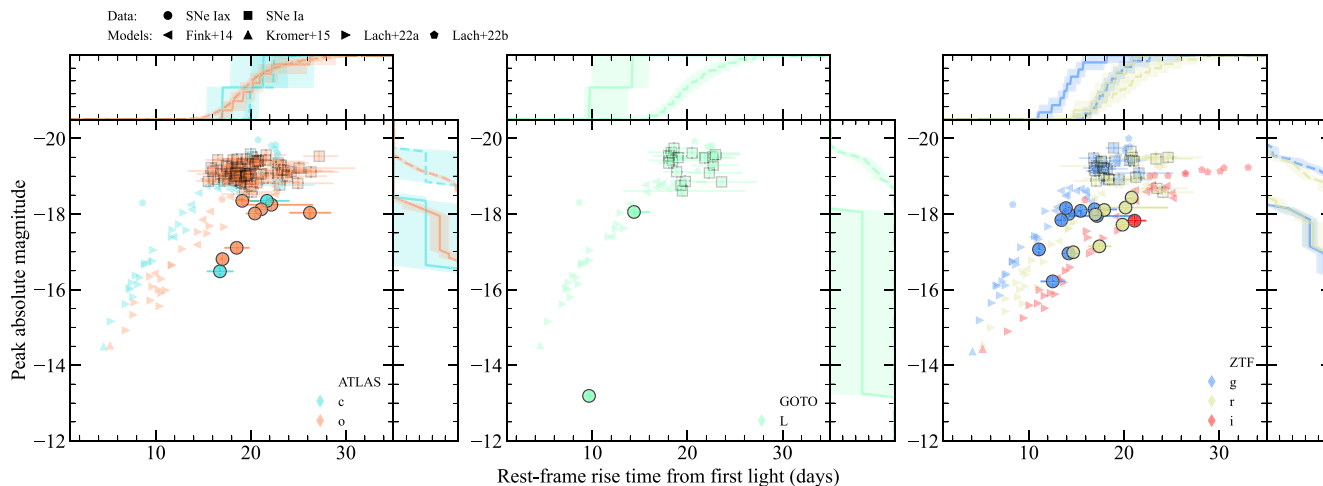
Data: ● SNe Iax ■ SNe Ia
Models: ◄ Fink+14 ▲ Kromer+15 ► Lach+22a ⬟ Lach+22b

Peak absolute magnitude

−20
−18
−16
−14
−12

10 20 30

ATLAS
c
o

GOTO
L

ZTF
g
r
i

Rest-frame rise time from first light (days)